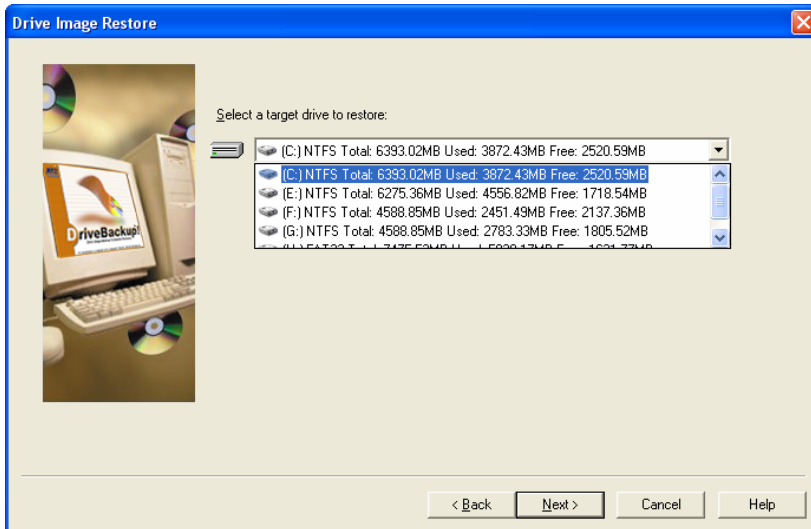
Drive Image Restore

DriveBackup!

Select a target drive to restore:

(C:) NTFS Total: 6393.02MB Used: 3872.43MB Free: 2520.59MB

(C:) NTFS Total: 6393.02MB Used: 3872.43MB Free: 2520.59MB
(E:) NTFS Total: 6275.36MB Used: 4556.82MB Free: 1718.54MB
(F:) NTFS Total: 4588.85MB Used: 2451.49MB Free: 2137.36MB
(G:) NTFS Total: 4588.85MB Used: 2783.33MB Free: 1805.52MB
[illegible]

< Back | Next > | Cancel | Help